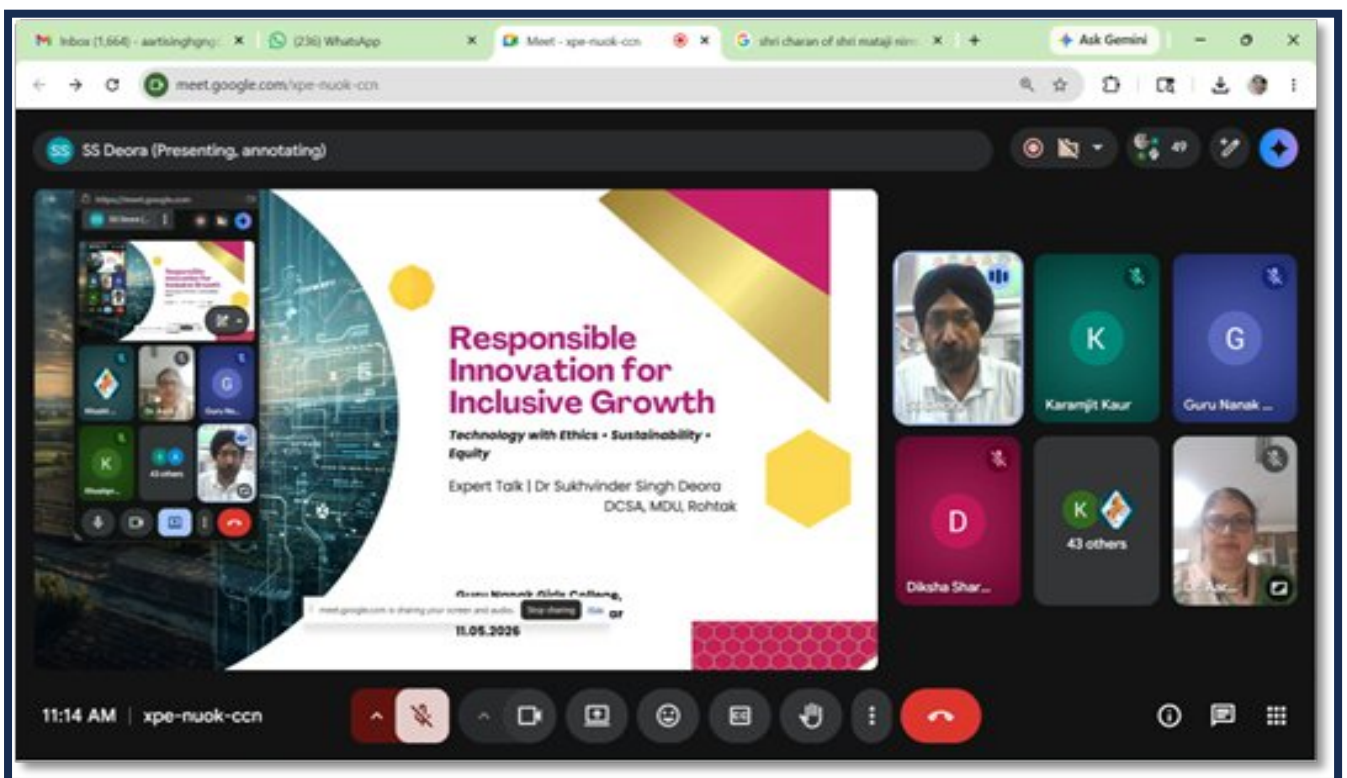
Inbox (1,664) - aartisinghgng
(236) WhatsApp
Meet - xpe-nuok-ccn
shri charan of shri mataji nirm
Ask Gemini

meet.google.com/xpe-nuok-ccn

SS Deora (Presenting, annotating)

49

Responsible Innovation for Inclusive Growth

Technology with Ethics • Sustainability • Equity

Expert Talk | Dr Sukhvinder Singh Deora
DCSA, MDU, Rohtak

Guru Nanak Girls College, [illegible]
11.05.2026

meet.google.com is sharing your screen and audio. Stop sharing Hide

43 others

Karamjit Kaur
Guru Nanak ...
Diksha Shar...
43 others

11:14 AM | xpe-nuok-ccn